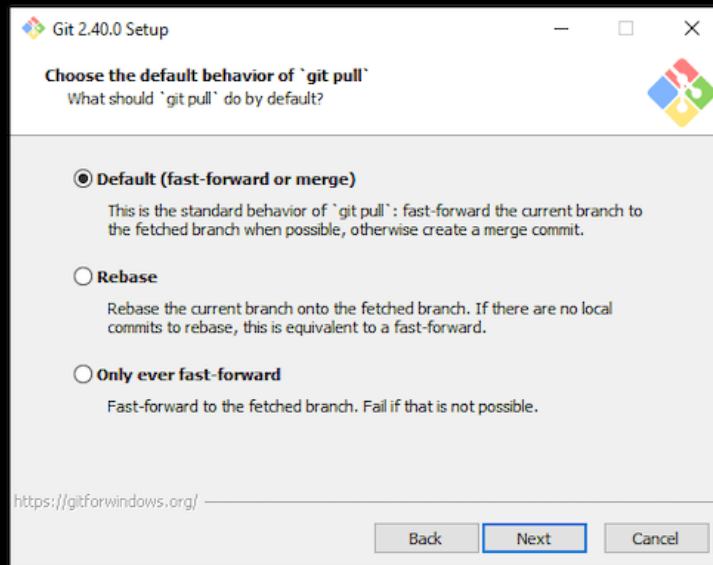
Git 2.40.0 Setup

Choose the default behavior of `git pull`
What should `git pull` do by default?

Default (fast-forward or merge)

This is the standard behavior of `git pull`: fast-forward the current branch to the fetched branch when possible, otherwise create a merge commit.

Rebase

Rebase the current branch onto the fetched branch. If there are no local commits to rebase, this is equivalent to a fast-forward.

Only ever fast-forward

Fast-forward to the fetched branch. Fail if that is not possible.

https://gitforwindows.org/

Back
Next
Cancel